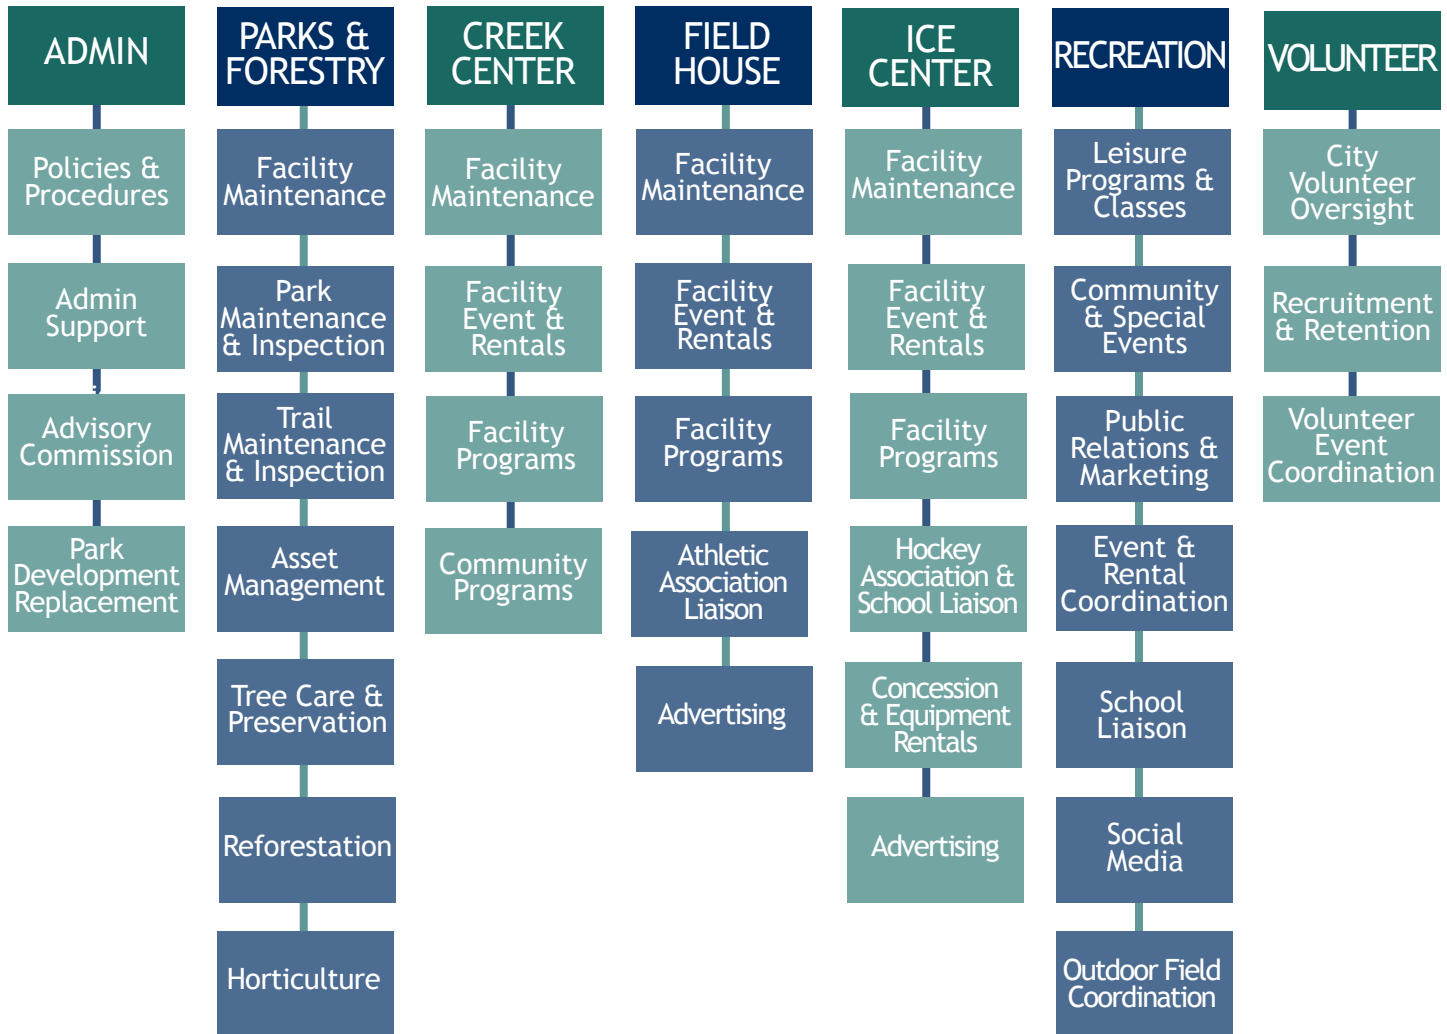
ADMIN

Policies & Procedures

Admin Support

Advisory Commission

Park Development Replacement

PARKS & FORESTRY

Facility Maintenance

Park Maintenance & Inspection

Trail Maintenance & Inspection

Asset Management

Tree Care & Preservation

Reforestation

Horticulture

CREEK CENTER

Facility Maintenance

Facility Event & Rentals

Facility Programs

Community Programs

FIELD HOUSE

Facility Maintenance

Facility Event & Rentals

Facility Programs

Athletic Association Liaison

Advertising

ICE CENTER

Facility Maintenance

Facility Event & Rentals

Facility Programs

Hockey Association & School Liaison

Concession & Equipment Rentals

Advertising

RECREATION

Leisure Programs & Classes

Community & Special Events

Public Relations & Marketing

Event & Rental Coordination

School Liaison

Social Media

Outdoor Field Coordination

VOLUNTEER

City Volunteer Oversight

Recruitment & Retention

Volunteer Event Coordination